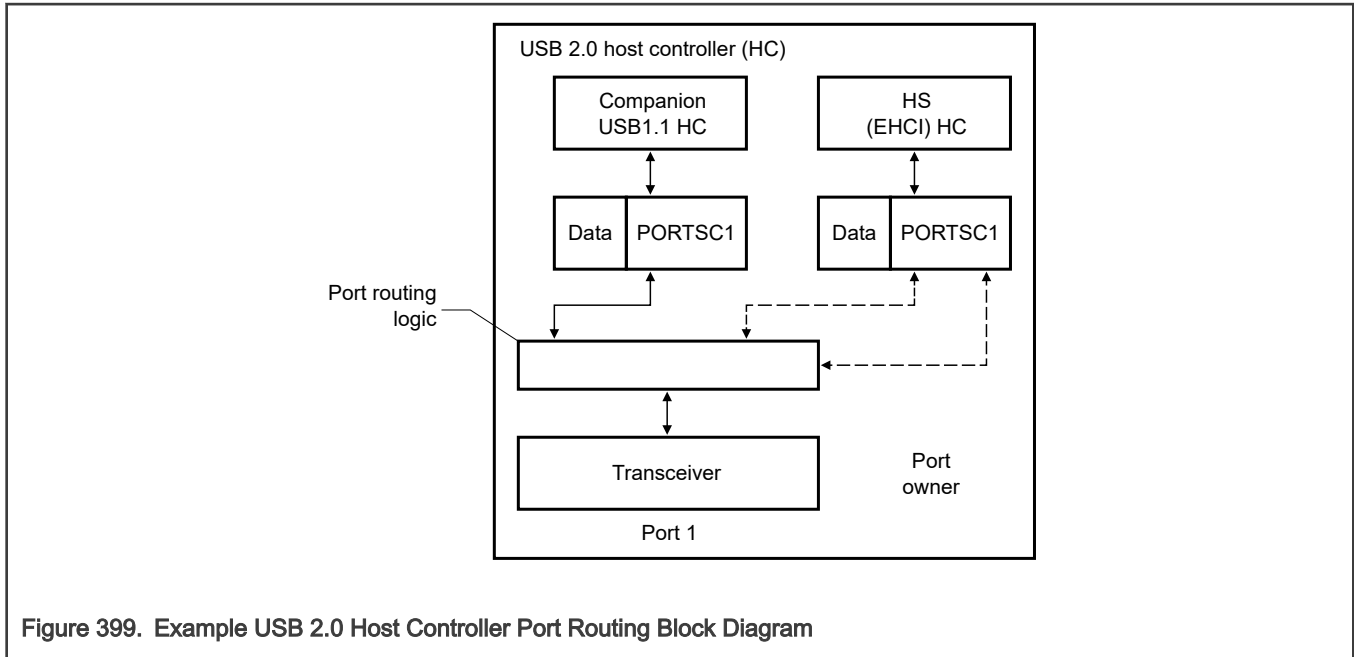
USB 2.0 host controller (HC)

Companion USB1.1 HC

HS (EHCI) HC

Data

PORTSC1

Data

PORTSC1

Port routing logic

Transceiver

Port owner

Port 1

Figure 399. Example USB 2.0 Host Controller Port Routing Block Diagram